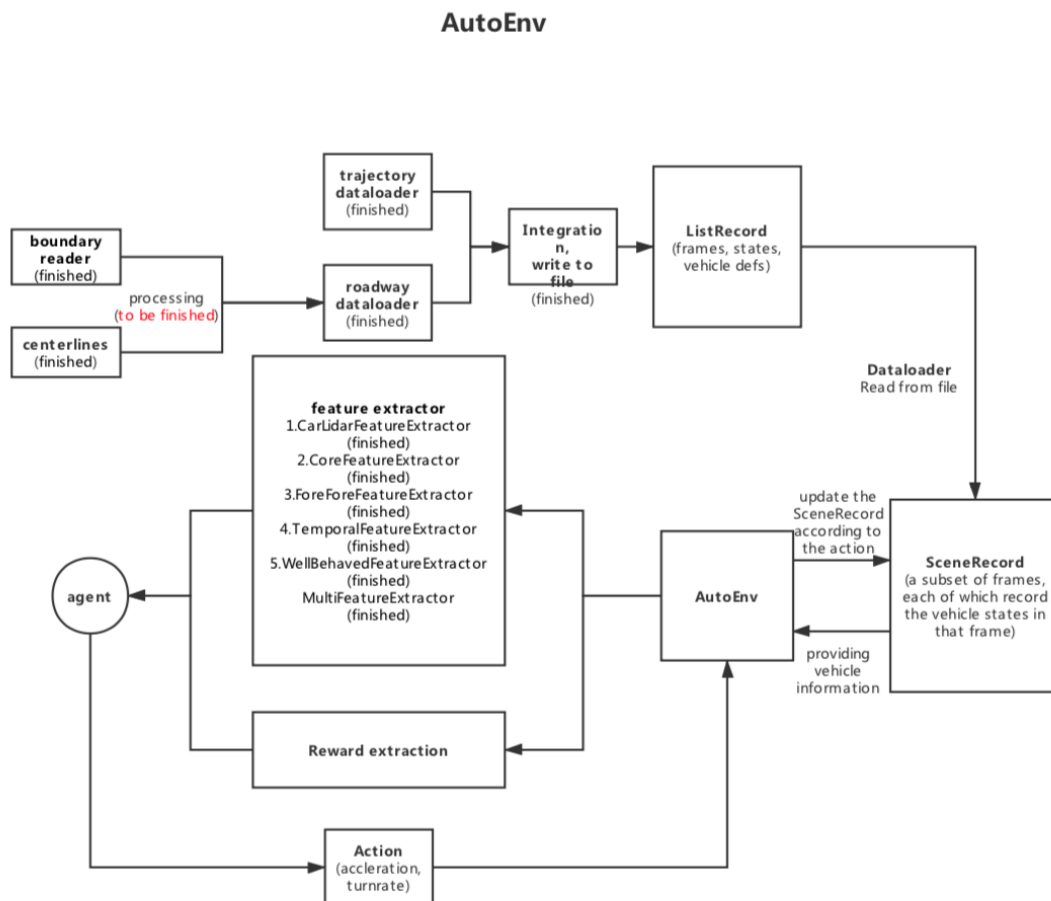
AutoEnv

trajectory dataloader
(finished)

boundary reader
(finished)

processing
(to be finished)

centerlines
(finished)

roadway dataloader
(finished)

Integration, write to file
(finished)

ListRecord
(frames, states, vehicle defs)

Dataloader
Read from file

feature extractor
1.CarLidarFeatureExtractor
(finished)
2.CoreFeatureExtractor
(finished)
3.ForeForeFeatureExtractor
(finished)
4.TemporalFeatureExtractor
(finished)
5.WellBehavedFeatureExtractor
(finished)
MultiFeatureExtractor
(finished)

agent

AutoEnv

update the SceneRecord according to the action

SceneRecord
(a subset of frames, each of which record the vehicle states in that frame)

providing vehicle information

Reward extraction

Action
(accleration, turnrate)